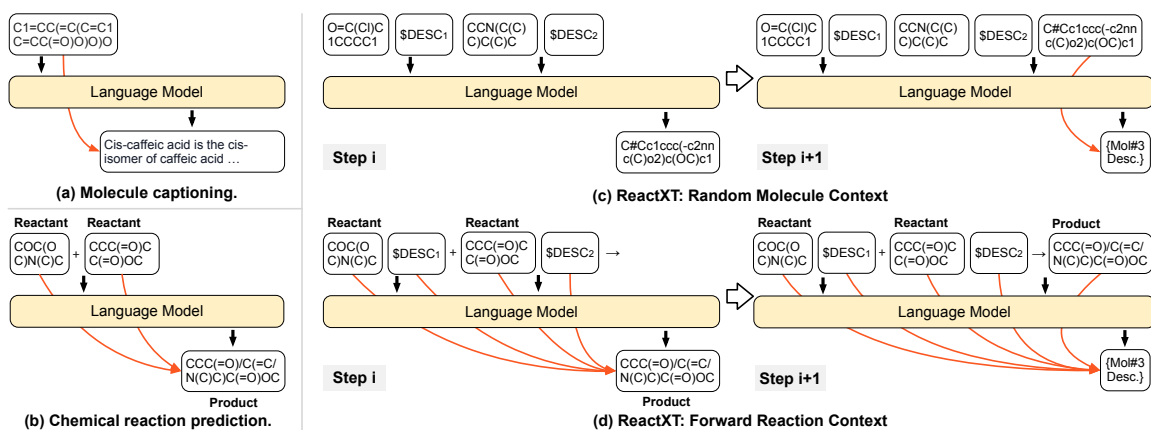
C1=CC(=C(C=C1
C=CC(=O)O)O)O

Language Model

Cis-caffeic acid is the cisisomer of caffeic acid …

(a) Molecule captioning.

O=C(Cl)C
1CCCC1

$DESC$_1$

CCN(C(C)
C)C(C)C

$DESC$_2$

Language Model

C#Cc1ccc(-c2nn
c(C)o2)c(OC)c1

Step i

O=C(Cl)C
1CCCC1

$DESC$_1$

CCN(C(C)
C)C(C)C

$DESC$_2$

C#Cc1ccc(-c2nn
c(C)o2)c(OC)c1

Language Model

{Mol#3
Desc.}

Step i+1

(c) ReactXT: Random Molecule Context

Reactant

COC(O
C)N(C)C

+

Reactant

CCC(=O)C
C(=O)OC

Language Model

CCC(=O)/C(=C/
N(C)C)C(=O)OC

Product

(b) Chemical reaction prediction.

Reactant

COC(O
C)N(C)C

$DESC$_1$

+

Reactant

CCC(=O)C
C(=O)OC

$DESC$_2$

→

Language Model

CCC(=O)/C(=C/
N(C)C)C(=O)OC

Product

Step i

Reactant

COC(O
C)N(C)C

$DESC$_1$

+

Reactant

CCC(=O)C
C(=O)OC

$DESC$_2$

→

Product

CCC(=O)/C(=C/
N(C)C)C(=O)OC

Language Model

{Mol#3
Desc.}

Step i+1

(d) ReactXT: Forward Reaction Context